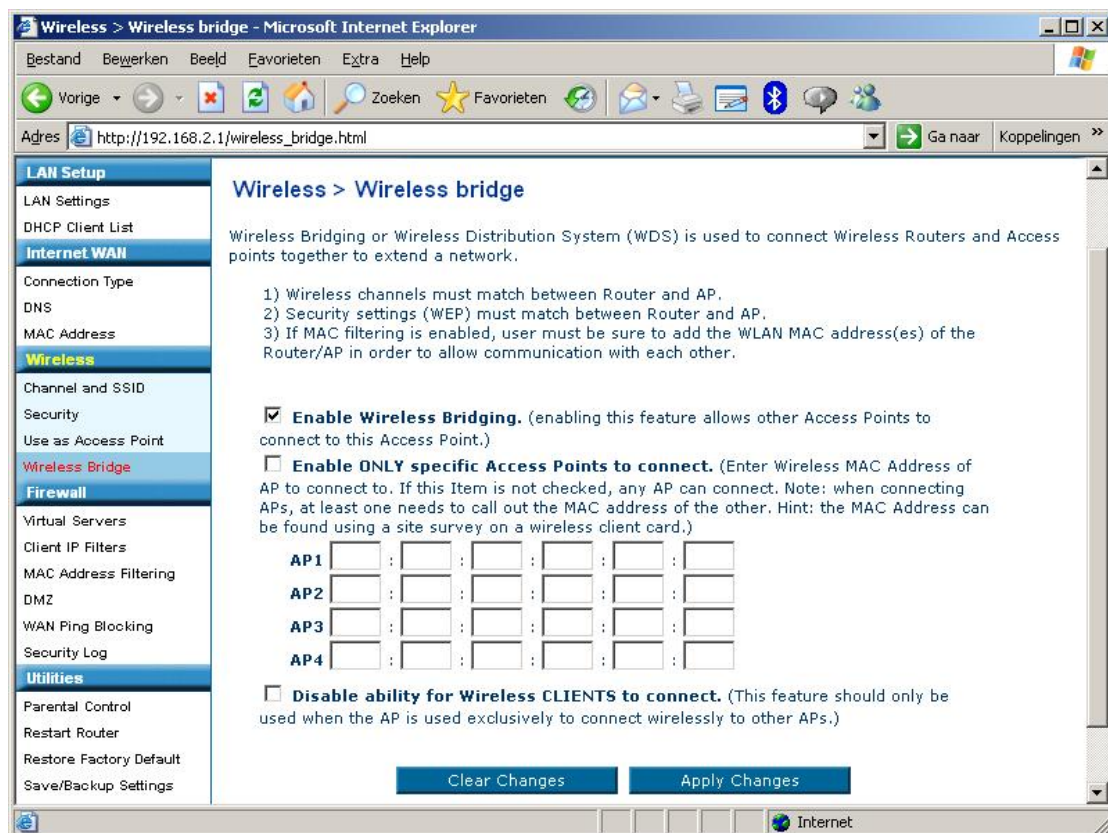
Wireless > Wireless bridge - Microsoft Internet Explorer

Bestand Bewerken Beeld Favorieten Extra Help

Vorige Zoeken Favorieten

Adres http://192.168.2.1/wireless_bridge.html Ga naar Koppelingen »

LAN Setup
LAN Settings
DHCP Client List
Internet WAN
Connection Type
DNS
MAC Address
Wireless
Channel and SSID
Security
Use as Access Point
Wireless Bridge
Firewall
Virtual Servers
Client IP Filters
MAC Address Filtering
DMZ
WAN Ping Blocking
Security Log
Utilities
Parental Control
Restart Router
Restore Factory Default
Save/Backup Settings

Wireless > Wireless bridge

Wireless Bridging or Wireless Distribution System (WDS) is used to connect Wireless Routers and Access points together to extend a network.

1) Wireless channels must match between Router and AP.
2) Security settings (WEP) must match between Router and AP.
3) If MAC filtering is enabled, user must be sure to add the WLAN MAC address(es) of the Router/AP in order to allow communication with each other.

☑ Enable Wireless Bridging. (enabling this feature allows other Access Points to connect to this Access Point.)

☐ Enable ONLY specific Access Points to connect. (Enter Wireless MAC Address of AP to connect to. If this Item is not checked, any AP can connect. Note: when connecting APs, at least one needs to call out the MAC address of the other. Hint: the MAC Address can be found using a site survey on a wireless client card.)

AP1 : : : : :
AP2 : : : : :
AP3 : : : : :
AP4 : : : : :

☐ Disable ability for Wireless CLIENTS to connect. (This feature should only be used when the AP is used exclusively to connect wirelessly to other APs.)

Clear Changes Apply Changes

Internet